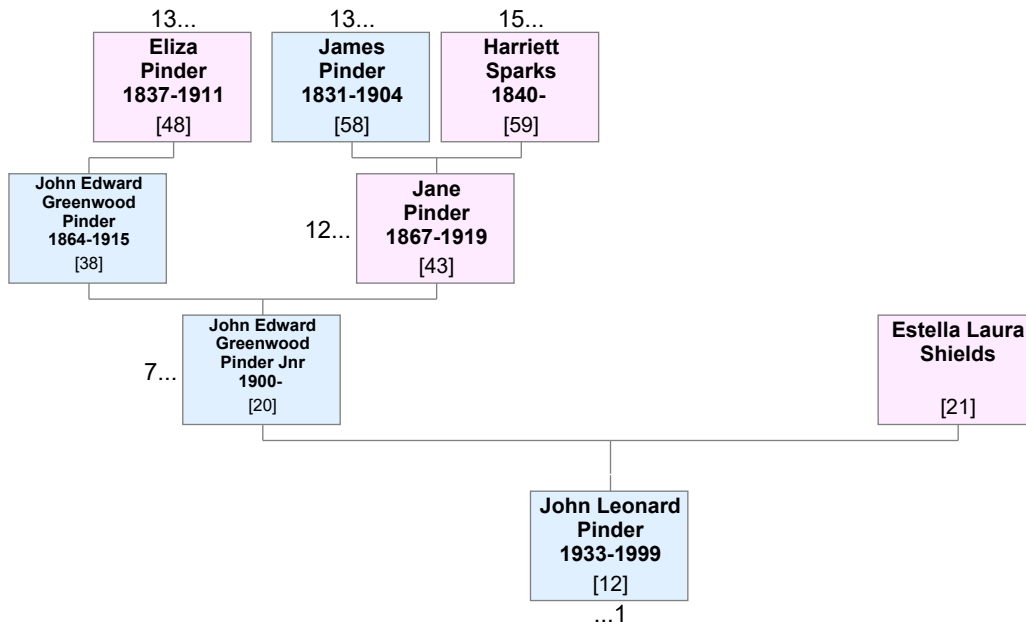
13...
Eliza Pinder 1837-1911
[48]

13...
James Pinder 1831-1904
[58]

15...
Harriett Sparks 1840-
[59]

John Edward Greenwood Pinder 1864-1915
[38]

12...
Jane Pinder 1867-1919
[43]

7...
John Edward Greenwood Pinder Jnr 1900-
[20]

Estella Laura Shields
[21]

John Leonard Pinder 1933-1999
[12]
...1